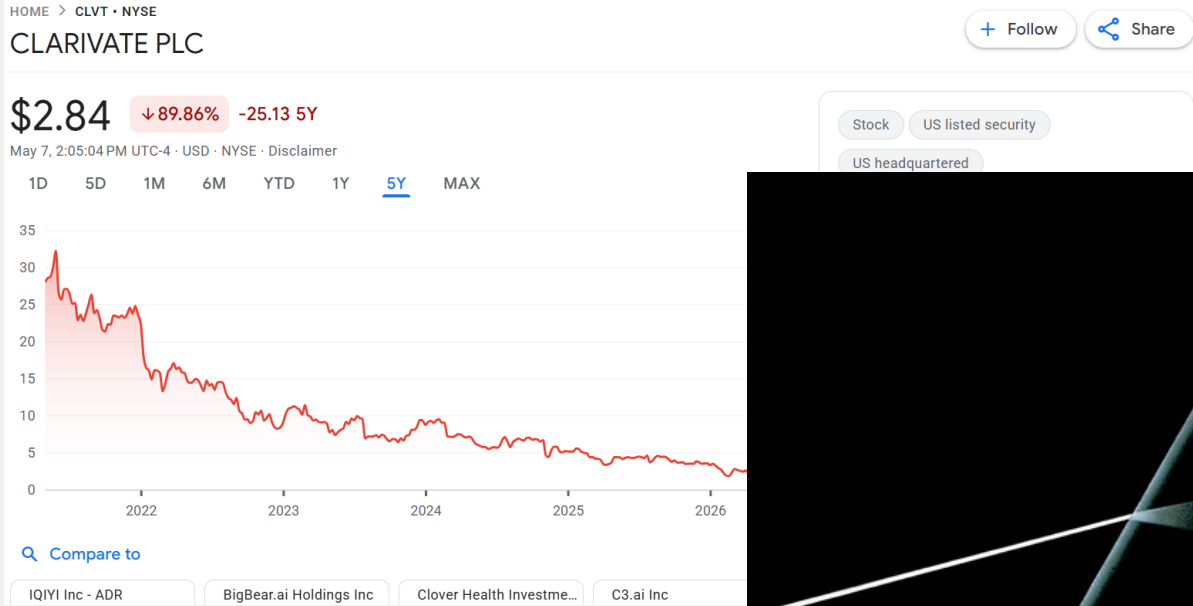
HOME > CLVT • NYSE

CLARIVATE PLC

Follow

Share

$2.84

↓89.86%

-25.13 5Y

May 7, 2:05:04 PM UTC-4 · USD · NYSE · Disclaimer

1D 5D 1M 6M YTD 1Y 5Y MAX

Stock

US listed security

US headquartered

35
30
25
20
15
10
5
0

2022 2023 2024 2025 2026

Compare to

IQIYI Inc - ADR

BigBear.ai Holdings Inc

Clover Health Investme...

C3.ai Inc